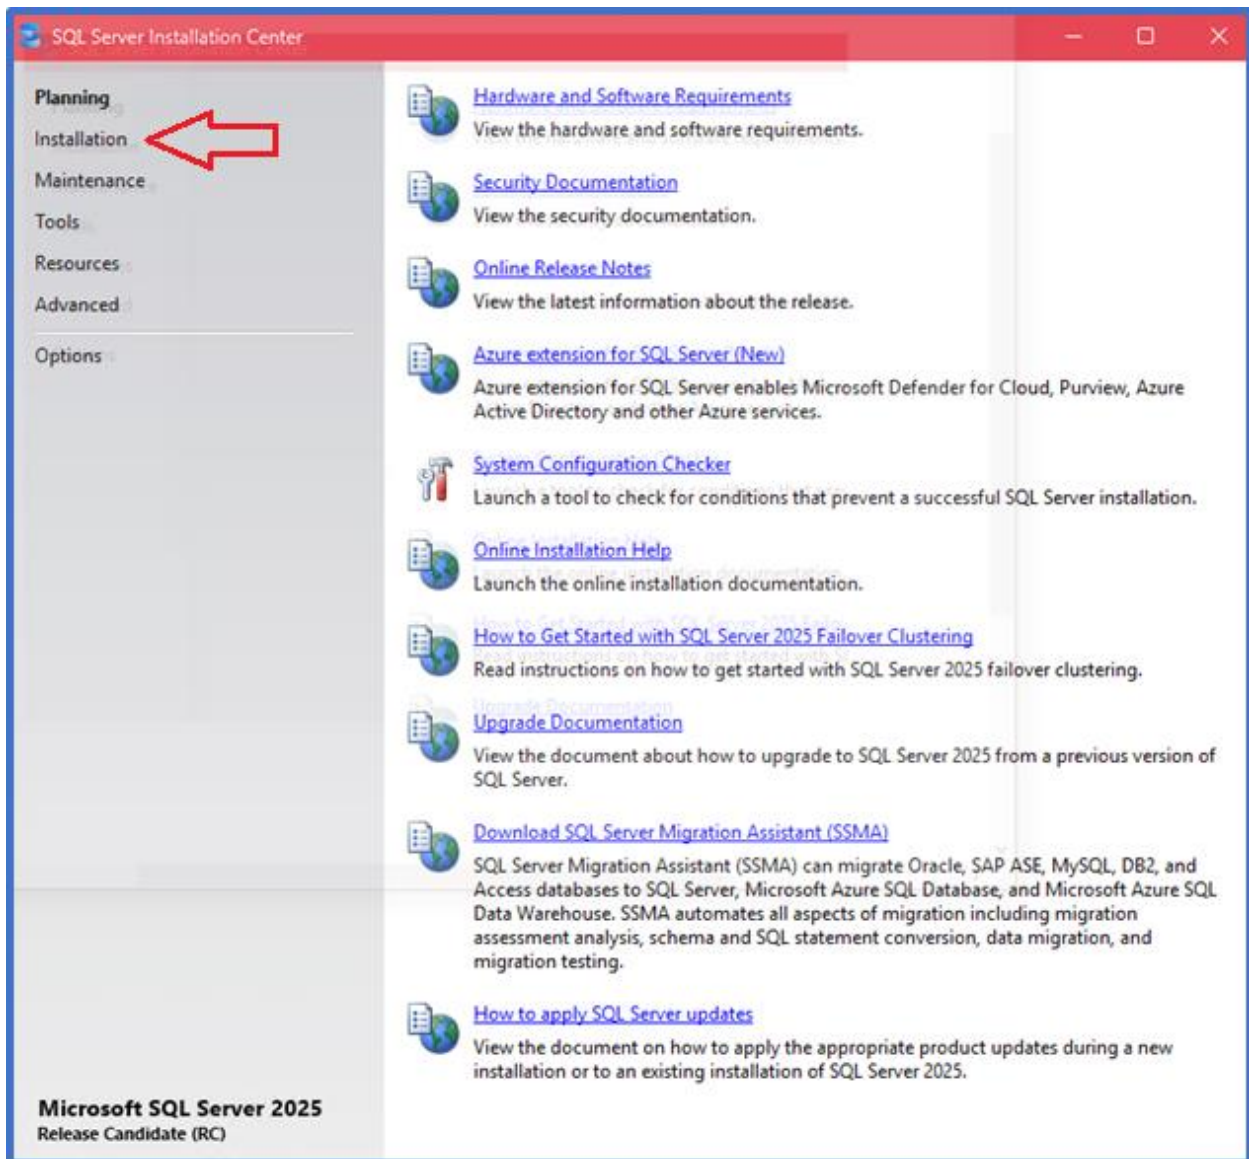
SQL Server Installation Center

Planning
Installation
Maintenance
Tools
Resources
Advanced
Options

Hardware and Software Requirements
View the hardware and software requirements.

Security Documentation
View the security documentation.

Online Release Notes
View the latest information about the release.

Azure extension for SQL Server (New)
Azure extension for SQL Server enables Microsoft Defender for Cloud, Purview, Azure Active Directory and other Azure services.

System Configuration Checker
Launch a tool to check for conditions that prevent a successful SQL Server installation.

Online Installation Help
Launch the online installation documentation.

How to Get Started with SQL Server 2025 Failover Clustering
Read instructions on how to get started with SQL Server 2025 failover clustering.

Upgrade Documentation
View the document about how to upgrade to SQL Server 2025 from a previous version of SQL Server.

Download SQL Server Migration Assistant (SSMA)
SQL Server Migration Assistant (SSMA) can migrate Oracle, SAP ASE, MySQL, DB2, and Access databases to SQL Server, Microsoft Azure SQL Database, and Microsoft Azure SQL Data Warehouse. SSMA automates all aspects of migration including migration assessment analysis, schema and SQL statement conversion, data migration, and migration testing.

How to apply SQL Server updates
View the document on how to apply the appropriate product updates during a new installation or to an existing installation of SQL Server 2025.

Microsoft SQL Server 2025
Release Candidate (RC)